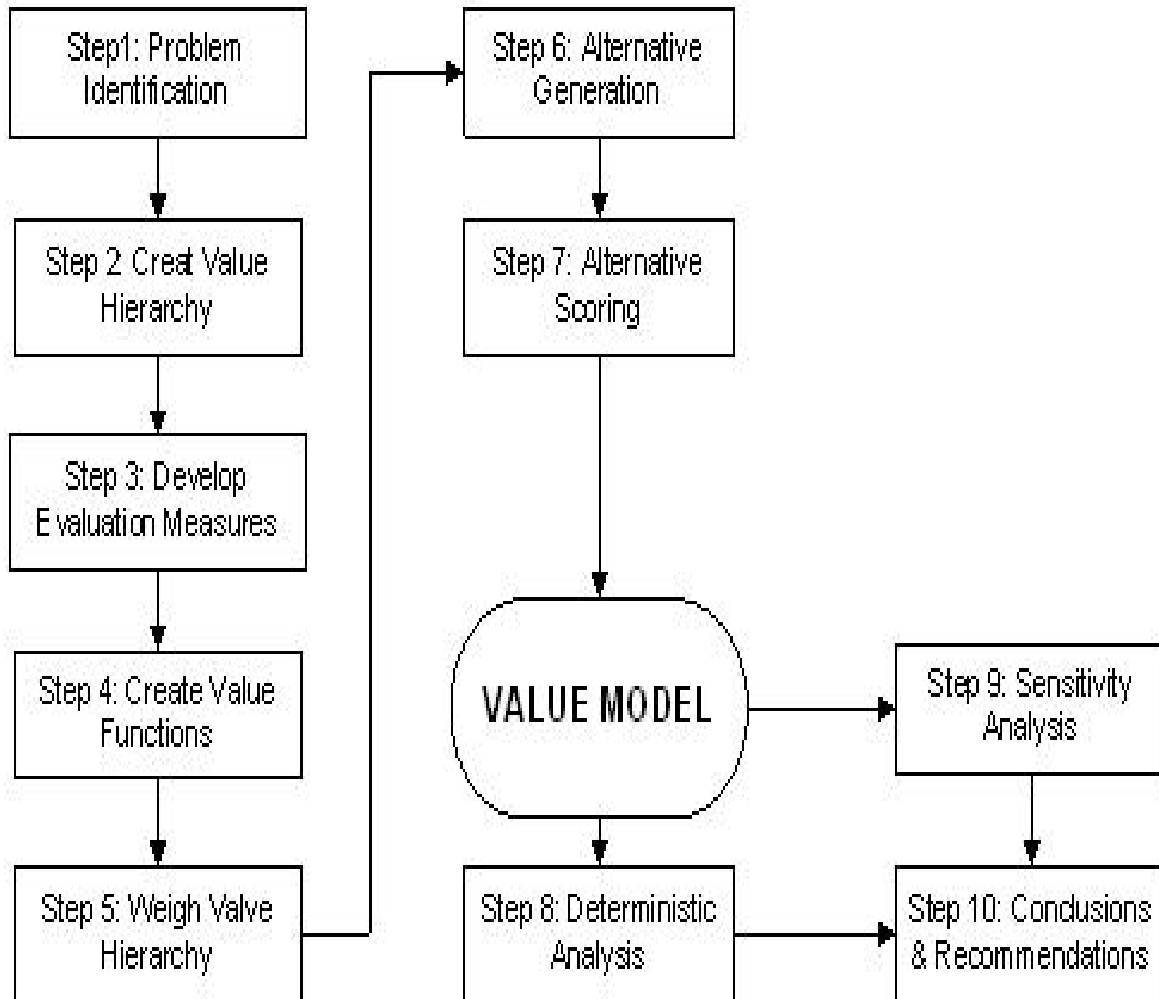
Step1: Problem Identification

Step 2 Creat Value Hierarchy

Step 3: Develop Evaluation Measures

Step 4: Create Value Functions

Step 5: Weigh Valve Hierarchy

Step 6: Alternative Generation

Step 7: Alternative Scoring

VALUE MODEL

Step 8: Deterministic Analysis

Step 9: Sensitivity Analysis

Step 10: Conclusions & Recommendations